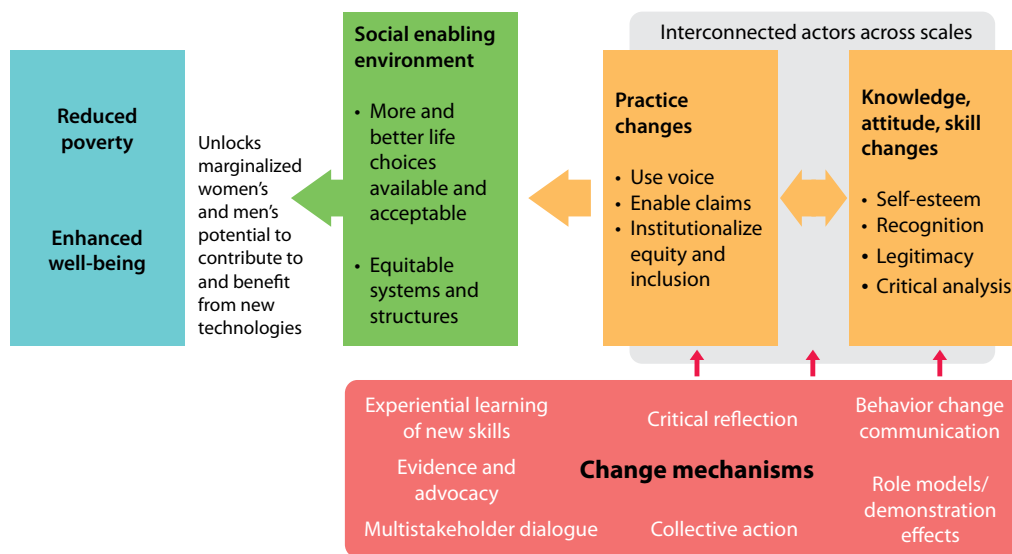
Reduced poverty

Enhanced well-being

Unlocks marginalized women's and men's potential to contribute to and benefit from new technologies

Social enabling environment

• More and better life choices available and acceptable

• Equitable systems and structures

Interconnected actors across scales

Practice changes

• Use voice
• Enable claims
• Institutionalize equity and inclusion

Knowledge, attitude, skill changes

• Self-esteem
• Recognition
• Legitimacy
• Critical analysis

Experiential learning of new skills

Critical reflection

Behavior change communication

Evidence and advocacy

Change mechanisms

Role models/ demonstration effects

Multistakeholder dialogue

Collective action